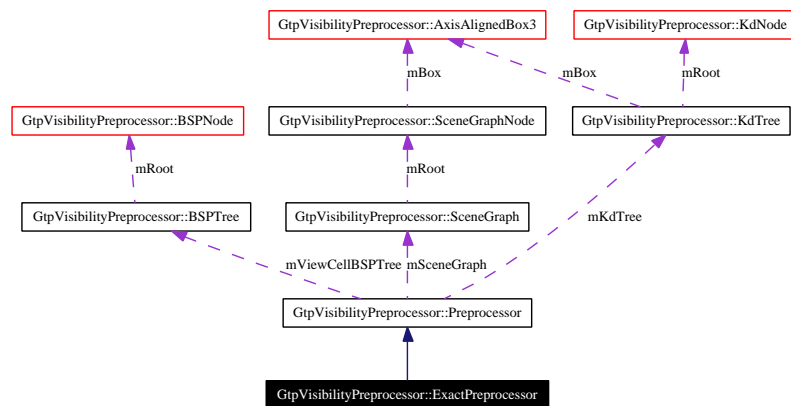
GtpVisibilityPreprocessor::AxisAlignedBox3

GtpVisibilityPreprocessor::KdNode

mBox

mBox

mRoot

GtpVisibilityPreprocessor::BSPNode

GtpVisibilityPreprocessor::SceneGraphNode

GtpVisibilityPreprocessor::KdTree

mRoot

mRoot

GtpVisibilityPreprocessor::BSPTree

GtpVisibilityPreprocessor::SceneGraph

mKdTree

mViewCellBSPTree

mSceneGraph

GtpVisibilityPreprocessor::Preprocessor

GtpVisibilityPreprocessor::ExactPreprocessor